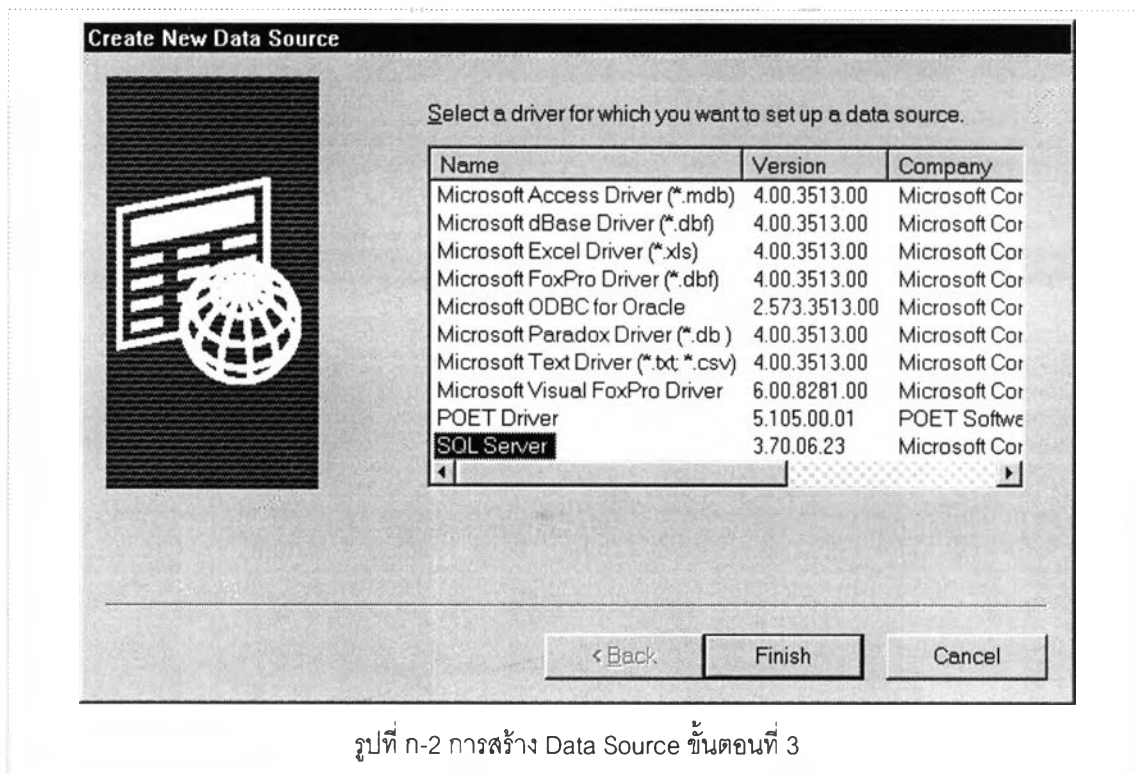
Create New Data Source

Select a driver for which you want to set up a data source.

| Name | Version | Company |
|---|---|---|
| Microsoft Access Driver (*.mdb) | 4.00.3513.00 | Microsoft Cor |
| Microsoft dBase Driver (*.dbf) | 4.00.3513.00 | Microsoft Cor |
| Microsoft Excel Driver (*.xls) | 4.00.3513.00 | Microsoft Cor |
| Microsoft FoxPro Driver (*.dbf) | 4.00.3513.00 | Microsoft Cor |
| Microsoft ODBC for Oracle | 2.573.3513.00 | Microsoft Cor |
| Microsoft Paradox Driver (*.db ) | 4.00.3513.00 | Microsoft Cor |
| Microsoft Text Driver (*.txt; *.csv) | 4.00.3513.00 | Microsoft Cor |
| Microsoft Visual FoxPro Driver | 6.00.8281.00 | Microsoft Cor |
| POET Driver | 5.105.00.01 | POET Softwa |
| SQL Server | 3.70.06.23 | Microsoft Cor |

< Back Finish Cancel

รูปที่ ก-2 การสร้าง Data Source ขั้นตอนที่ 3